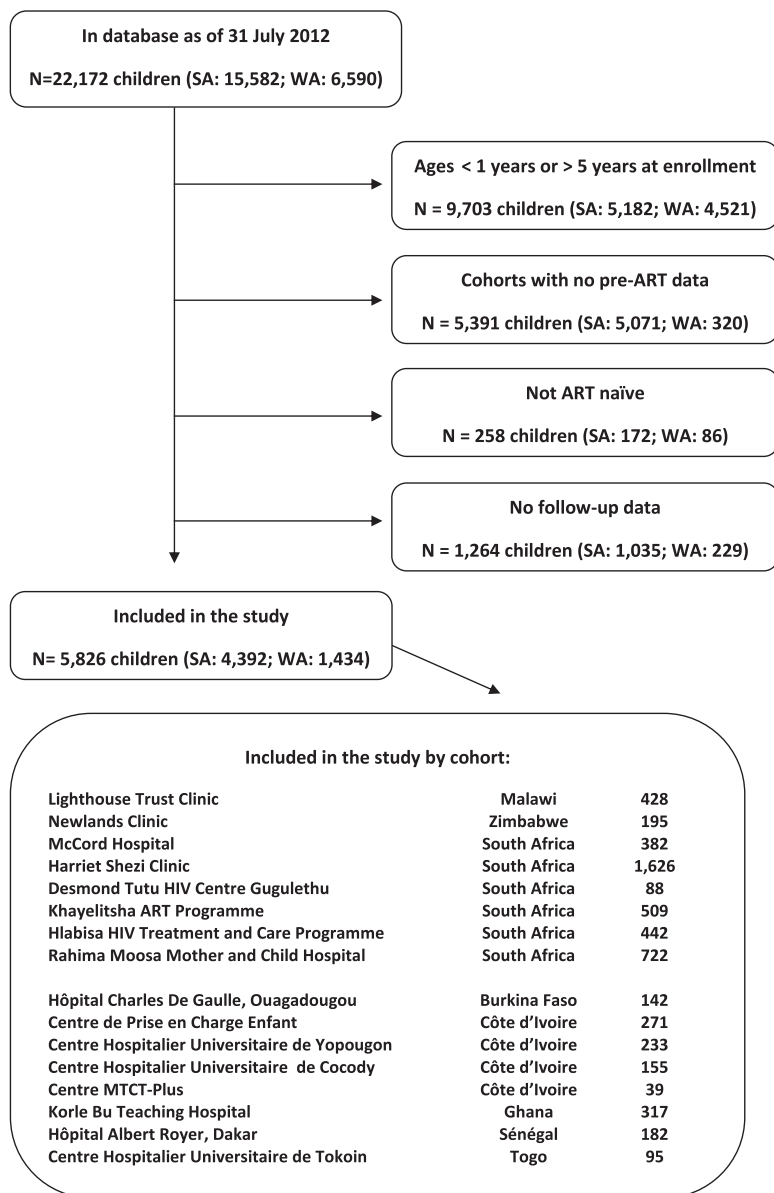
In database as of 31 July 2012

N=22,172 children (SA: 15,582; WA: 6,590)

Ages < 1 years or > 5 years at enrollment

N = 9,703 children (SA: 5,182; WA: 4,521)

Cohorts with no pre-ART data

N = 5,391 children (SA: 5,071; WA: 320)

Not ART naïve

N = 258 children (SA: 172; WA: 86)

No follow-up data

N = 1,264 children (SA: 1,035; WA: 229)

Included in the study

N= 5,826 children (SA: 4,392; WA: 1,434)

Included in the study by cohort:

| | | |
|---|---|---|
| Lighthouse Trust Clinic | Malawi | 428 |
| Newlands Clinic | Zimbabwe | 195 |
| McCord Hospital | South Africa | 382 |
| Harriet Shezi Clinic | South Africa | 1,626 |
| Desmond Tutu HIV Centre Gugulethu | South Africa | 88 |
| Khayelitsha ART Programme | South Africa | 509 |
| Hlabisa HIV Treatment and Care Programme | South Africa | 442 |
| Rahima Moosa Mother and Child Hospital | South Africa | 722 |
| Hôpital Charles De Gaulle, Ouagadougou | Burkina Faso | 142 |
| Centre de Prise en Charge Enfant | Côte d'Ivoire | 271 |
| Centre Hospitalier Universitaire de Yopougon | Côte d'Ivoire | 233 |
| Centre Hospitalier Universitaire de Cocody | Côte d'Ivoire | 155 |
| Centre MTCT-Plus | Côte d'Ivoire | 39 |
| Korle Bu Teaching Hospital | Ghana | 317 |
| Hôpital Albert Royer, Dakar | Sénégal | 182 |
| Centre Hospitalier Universitaire de Tokoin | Togo | 95 |